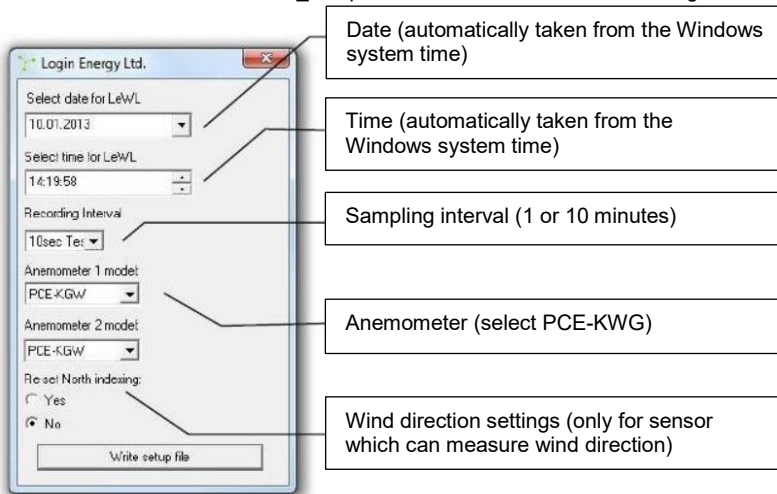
Login Energy Ltd.

Select date for LeWL
10.01.2013

Select time for LeWL
14:19:58

Recording Interval
10sec Te:

Anemometer 1 model
PCE-KGW

Anemometer 2 model
PCE-KGW

Re-set North indexing:
Yes
No

Write setup file

Date (automatically taken from the Windows system time)

Time (automatically taken from the Windows system time)

Sampling interval (1 or 10 minutes)

Anemometer (select PCE-KWG)

Wind direction settings (only for sensor which can measure wind direction)